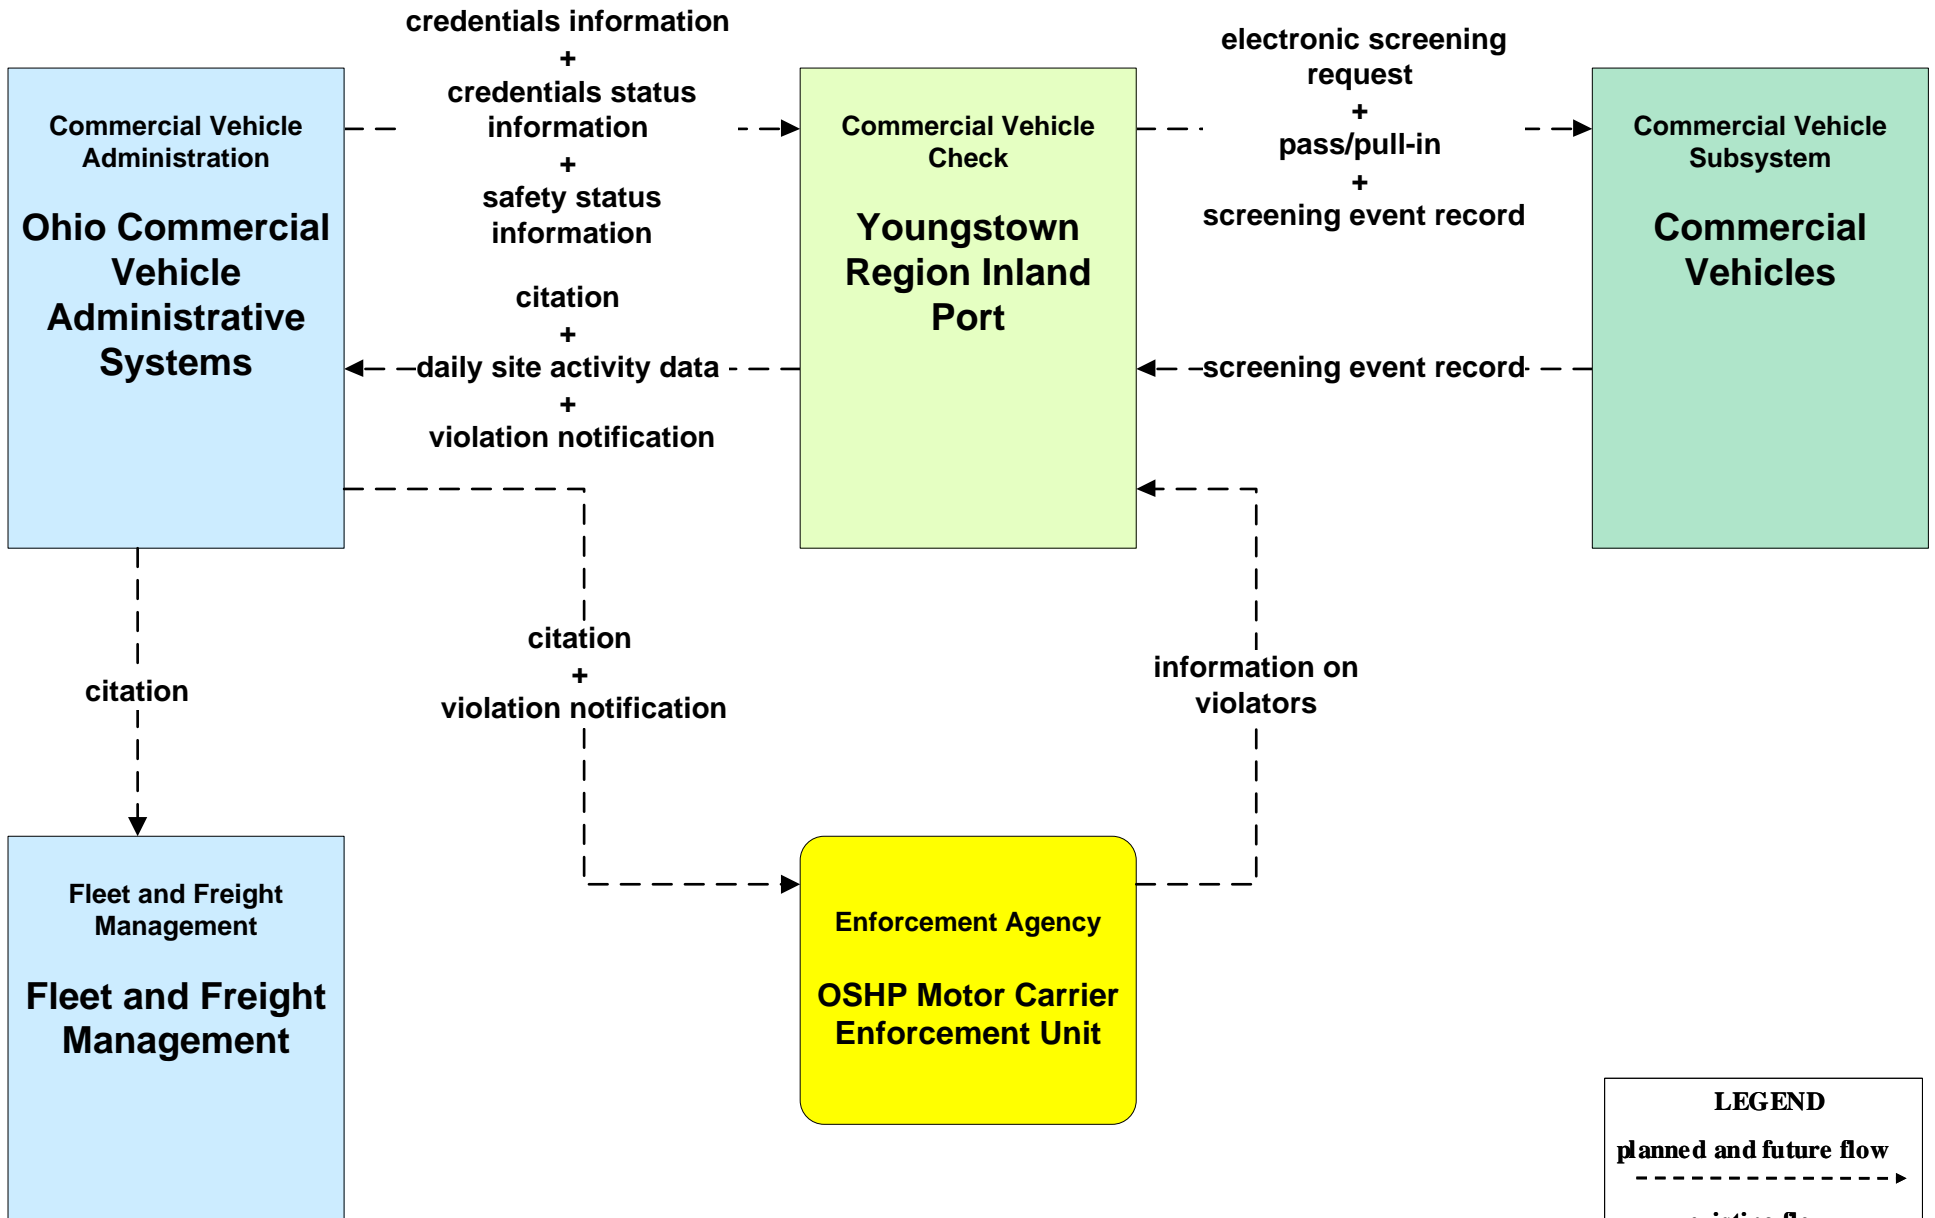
credentials information
+
credentials status information
+
safety status information

electronic screening request
+
pass/pull-in
+
screening event record

Commercial Vehicle Administration

Ohio Commercial Vehicle Administrative Systems

Commercial Vehicle Check

Youngstown Region Inland Port

Commercial Vehicle Subsystem

Commercial Vehicles

citation
+
daily site activity data
+
violation notification

screening event record

citation

citation
+
violation notification

information on violators

Fleet and Freight Management

Fleet and Freight Management

Enforcement Agency

OSHP Motor Carrier Enforcement Unit

LEGEND

planned and future flow

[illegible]